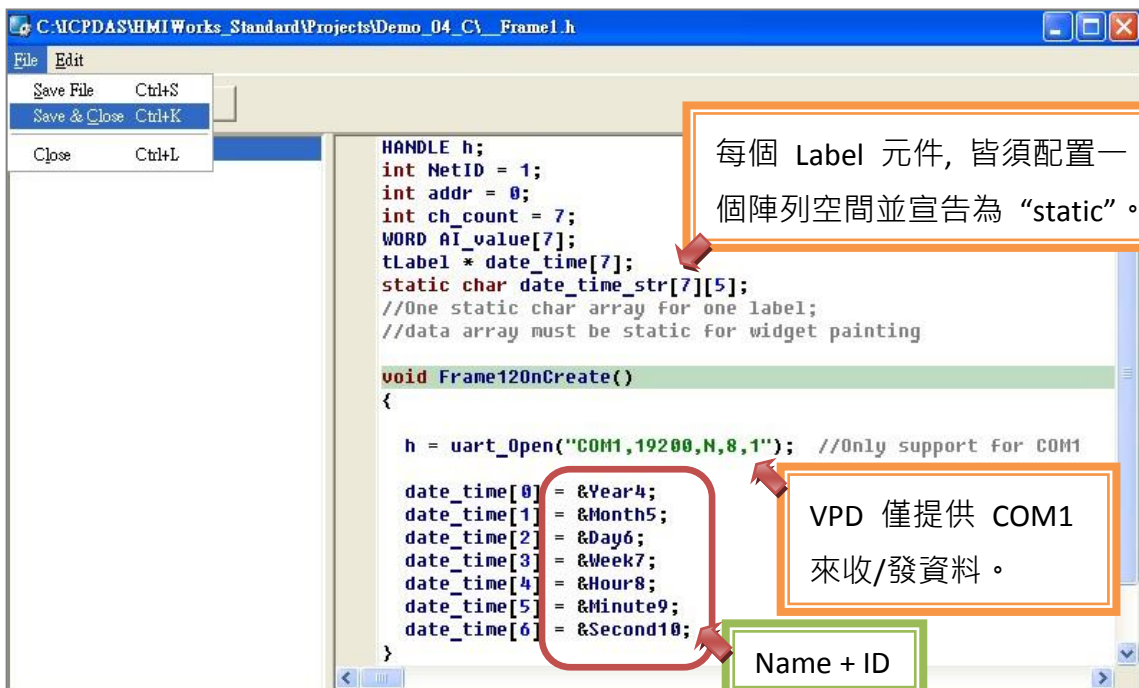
C:\ICPDAS\HMIWorks_Standard\Projects\Demo_04_C\__Frame1.h

File Edit

Save File Ctrl+S
Save & Close Ctrl+K
Close Ctrl+L

HANDLE h;
int NetID = 1;
int addr = 0;
int ch_count = 7;
WORD AI_value[7];
tLabel * date_time[7];
static char date_time_str[7][5];
//One static char array for one label;
//data array must be static for widget painting

void Frame12OnCreate()
{

h = uart_Open("COM1,19200,N,8,1"); //Only support for COM1

date_time[0] = &Year4;
date_time[1] = &Month5;
date_time[2] = &Day6;
date_time[3] = &Week7;
date_time[4] = &Hour8;
date_time[5] = &Minute9;
date_time[6] = &Second10;
}

每個 Label 元件, 皆須配置一個陣列空間並宣告為 “static”。

VPD 僅提供 COM1 來收/發資料。

Name + ID